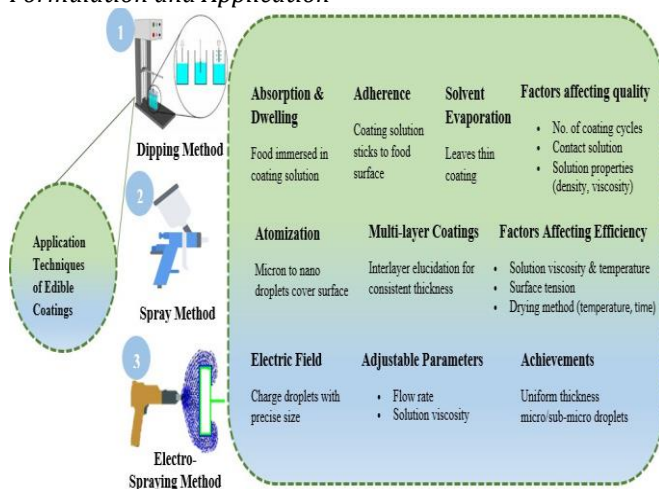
Formulation and Application

1

Dipping Method

Absorption & Dwelling

Food immersed in coating solution

Adherence

Coating solution sticks to food surface

Solvent Evaporation

Leaves thin coating

Factors affecting quality

• No. of coating cycles
• Contact solution
• Solution properties (density, viscosity)

Application Techniques of Edible Coatings

2

Spray Method

Atomization

Micron to nano droplets cover surface

Multi-layer Coatings

Interlayer elucidation for consistent thickness

Factors Affecting Efficiency

• Solution viscosity & temperature
• Surface tension
• Drying method (temperature, time)

3

Electro-Spraying Method

Electric Field

Charge droplets with precise size

Adjustable Parameters

• Flow rate
• Solution viscosity

Achievements

Uniform thickness micro/sub-micro droplets